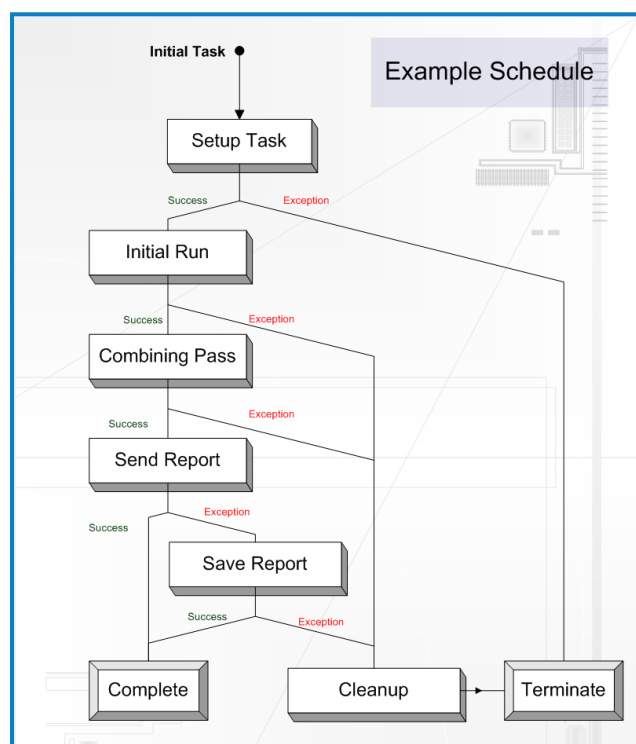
Initial Task

Example Schedule

Setup Task

Success

Exception

Initial Run

Success

Exception

Combining Pass

Success

Exception

Send Report

Success

Exception

Save Report

Success

Exception

Complete

Cleanup

Terminate